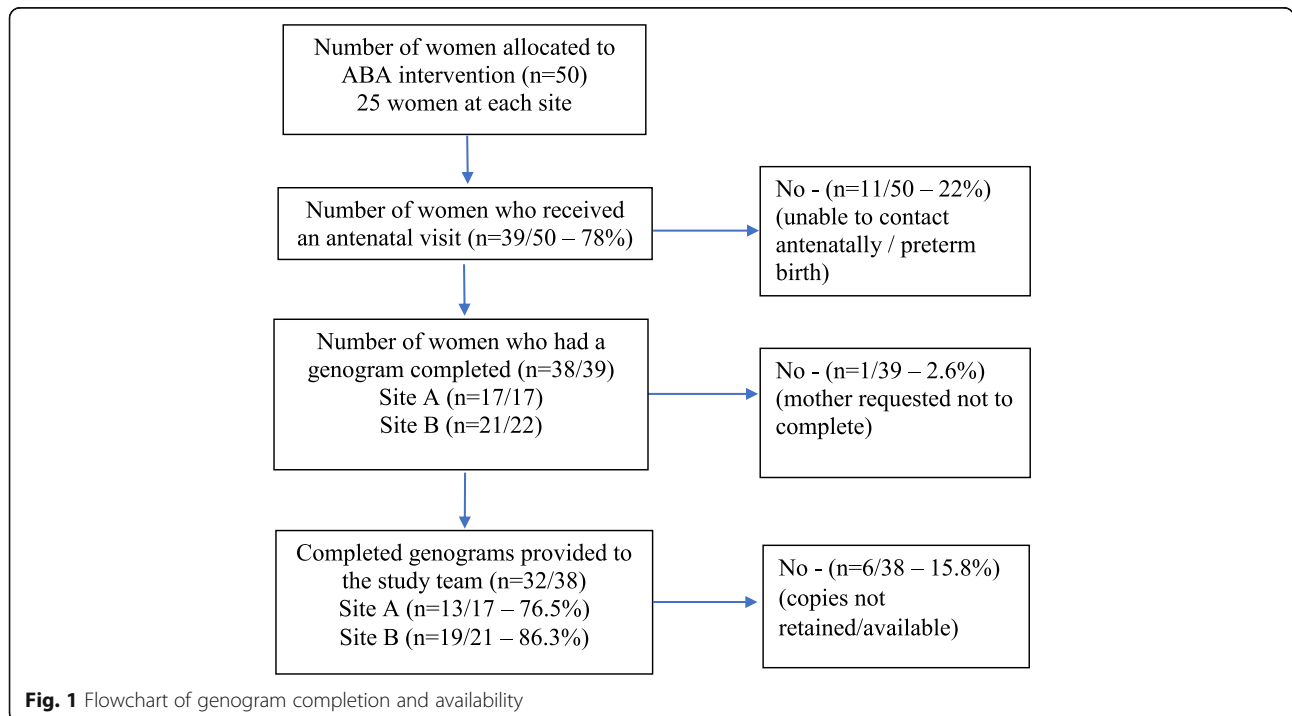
Number of women allocated to ABA intervention (n=50)
25 women at each site

Number of women who received an antenatal visit (n=39/50 – 78%)

No - (n=11/50 – 22%) (unable to contact antenatally / preterm birth)

Number of women who had a genogram completed (n=38/39)
Site A (n=17/17)
Site B (n=21/22)

No - (n=1/39 – 2.6%) (mother requested not to complete)

Completed genograms provided to the study team (n=32/38)
Site A (n=13/17 – 76.5%)
Site B (n=19/21 – 86.3%)

No - (n=6/38 – 15.8%) (copies not retained/available)

**Fig. 1** Flowchart of genogram completion and availability